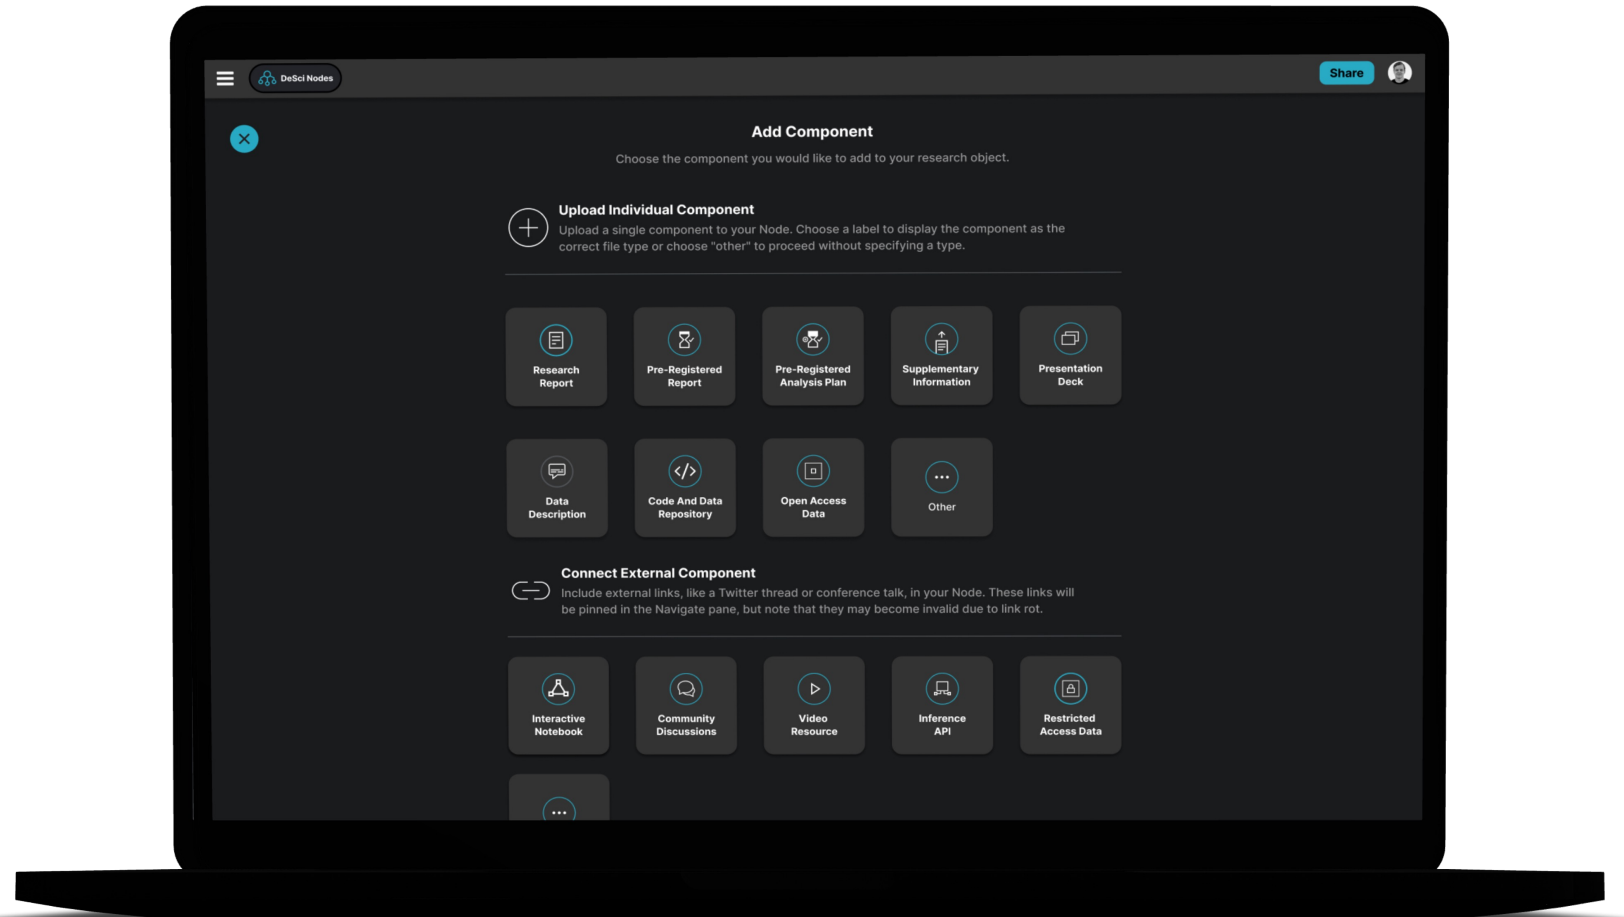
DeSci Nodes

Share

Add Component

Choose the component you would like to add to your research object.

Upload Individual Component

Upload a single component to your Node. Choose a label to display the component as the correct file type or choose "other" to proceed without specifying a type.

Research Report

Pre-Registered Report

Pre-Registered Analysis Plan

Supplementary Information

Presentation Deck

Data Description

Code And Data Repository

Open Access Data

Other

Connect External Component

Include external links, like a Twitter thread or conference talk, in your Node. These links will be pinned in the Navigate pane, but note that they may become invalid due to link rot.

Interactive Notebook

Community Discussions

Video Resource

Inference API

Restricted Access Data